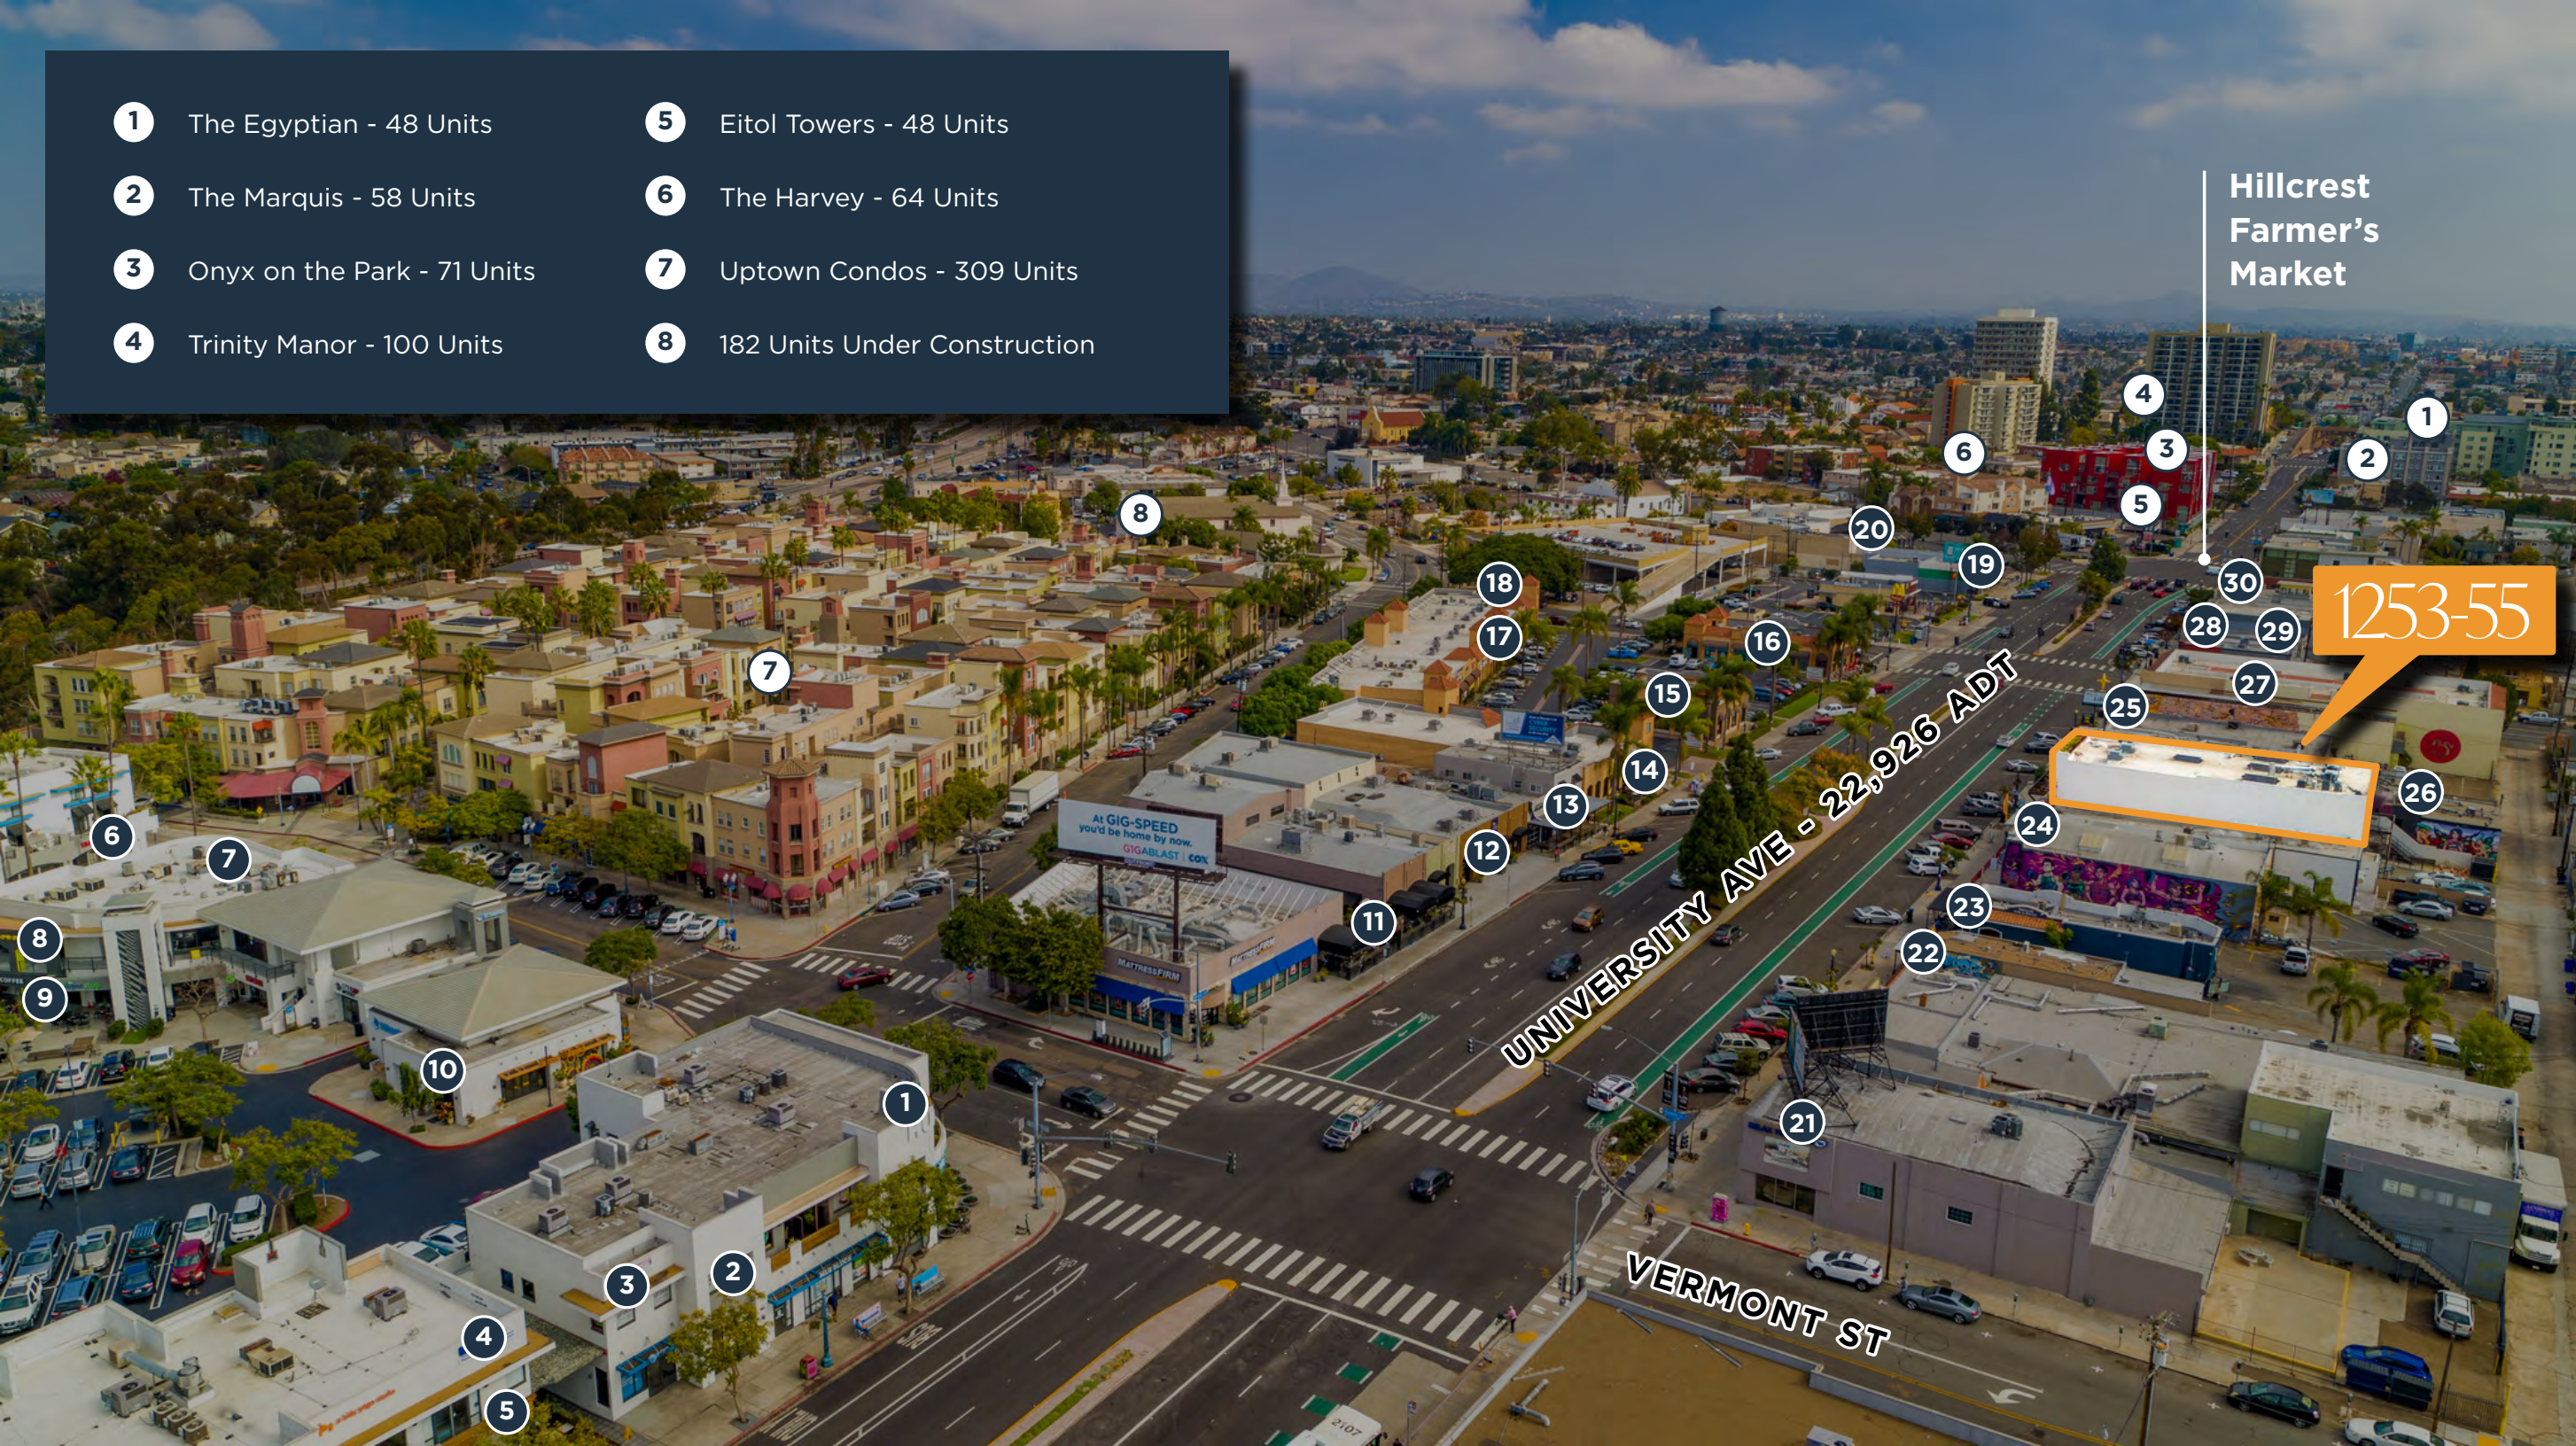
1 The Egyptian - 48 Units
2 The Marquis - 58 Units
3 Onyx on the Park - 71 Units
4 Trinity Manor - 100 Units

5 Eitol Towers - 48 Units
6 The Harvey - 64 Units
7 Uptown Condos - 309 Units
8 182 Units Under Construction

Hillcrest Farmer's Market

1253-55

UNIVERSITY AVE - 22,926 ADT

VERMONT ST

At GIG-SPEED you'd be home by now. GIGABLAST COX

1 2 3 4 5 6 7 8 9 10 11 12 13 14 15 16 17 18 19 20 21 22 23 24 25 26 27 28 29 30